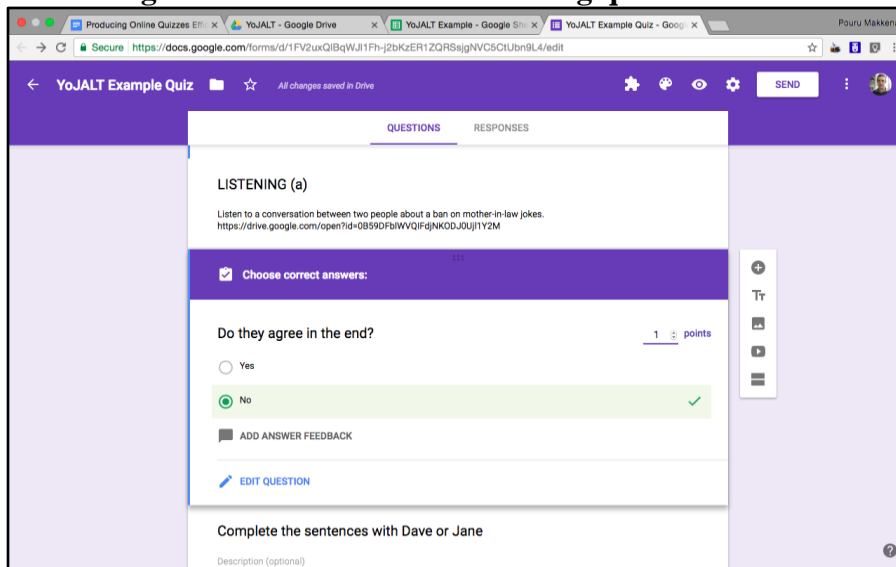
Producing Online Quizzes Effic ×
YoJALT - Google Drive ×
YoJALT Example - Google She ×
YoJALT Example Quiz - Googl ×
Pouru Makken

Secure https://docs.google.com/forms/d/1FV2uxQIBqWJl1Fh-j2bKzER1ZQRSsjgNVC5CtUbn9L4/edit

YoJALT Example Quiz
All changes saved in Drive
SEND

QUESTIONS
RESPONSES

LISTENING (a)

Listen to a conversation between two people about a ban on mother-in-law jokes.
https://drive.google.com/open?id=0B59DFbIWVQIFdjNKODJ0UjI1Y2M

Choose correct answers:

Do they agree in the end?
1 points

Yes

No

ADD ANSWER FEEDBACK

EDIT QUESTION

Complete the sentences with Dave or Jane

Description (optional)